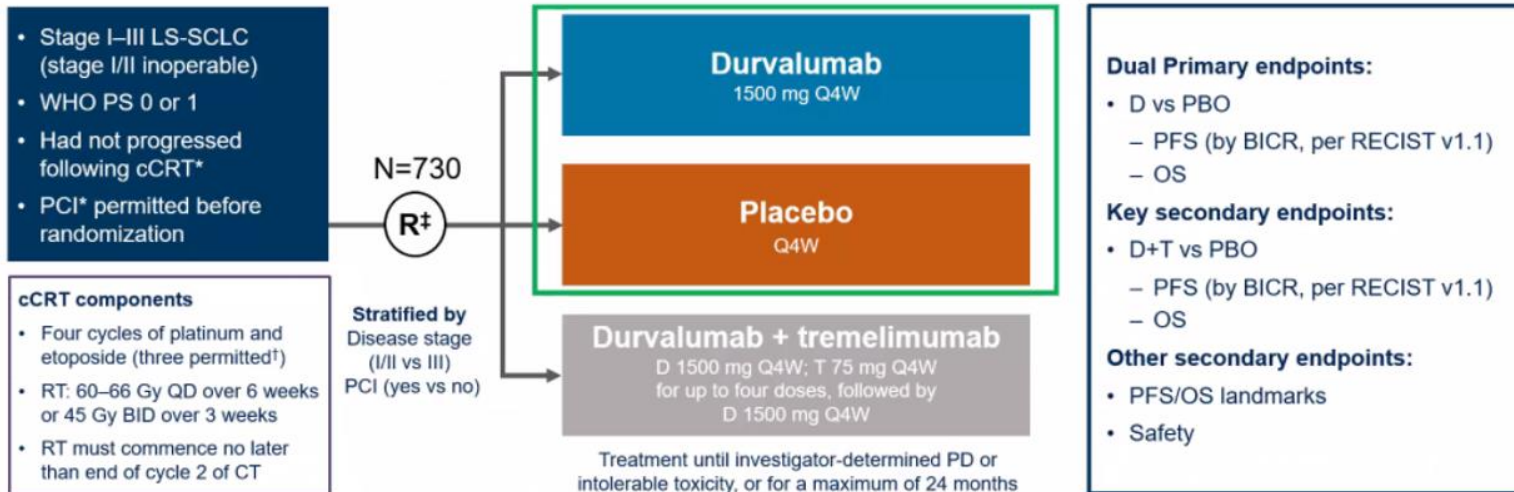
• Stage I–III LS-SCLC (stage I/II inoperable)
• WHO PS 0 or 1
• Had not progressed following cCRT*
• PCI* permitted before randomization

cCRT components
• Four cycles of platinum and etoposide (three permitted†)
• RT: 60–66 Gy QD over 6 weeks or 45 Gy BID over 3 weeks
• RT must commence no later than end of cycle 2 of CT

N=730

R‡

Stratified by
Disease stage (I/II vs III)
PCI (yes vs no)

Durvalumab
1500 mg Q4W

Placebo
Q4W

Durvalumab + tremelimumab
D 1500 mg Q4W; T 75 mg Q4W for up to four doses, followed by D 1500 mg Q4W

Treatment until investigator-determined PD or intolerable toxicity, or for a maximum of 24 months

Dual Primary endpoints:
• D vs PBO
– PFS (by BICR, per RECIST v1.1)
– OS
Key secondary endpoints:
• D+T vs PBO
– PFS (by BICR, per RECIST v1.1)
– OS
Other secondary endpoints:
• PFS/OS landmarks
• Safety